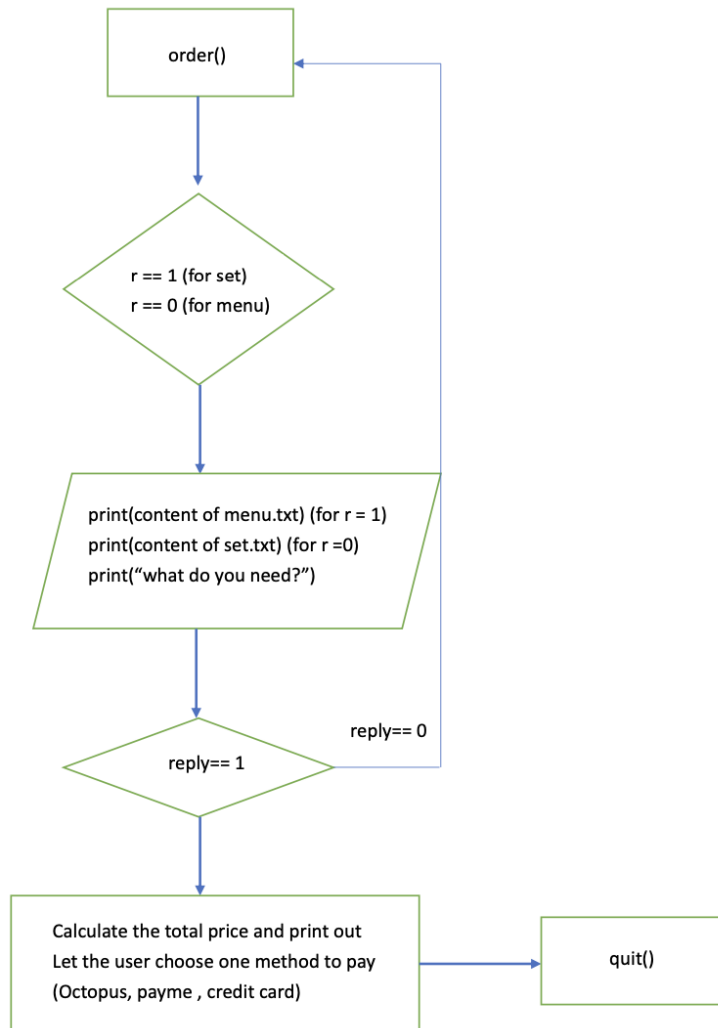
order()

r == 1 (for set)
r == 0 (for menu)

print(content of menu.txt) (for r = 1)
print(content of set.txt) (for r =0)
print("what do you need?")

reply== 0

reply== 1

Calculate the total price and print out
Let the user choose one method to pay
(Octopus, payme , credit card)

quit()